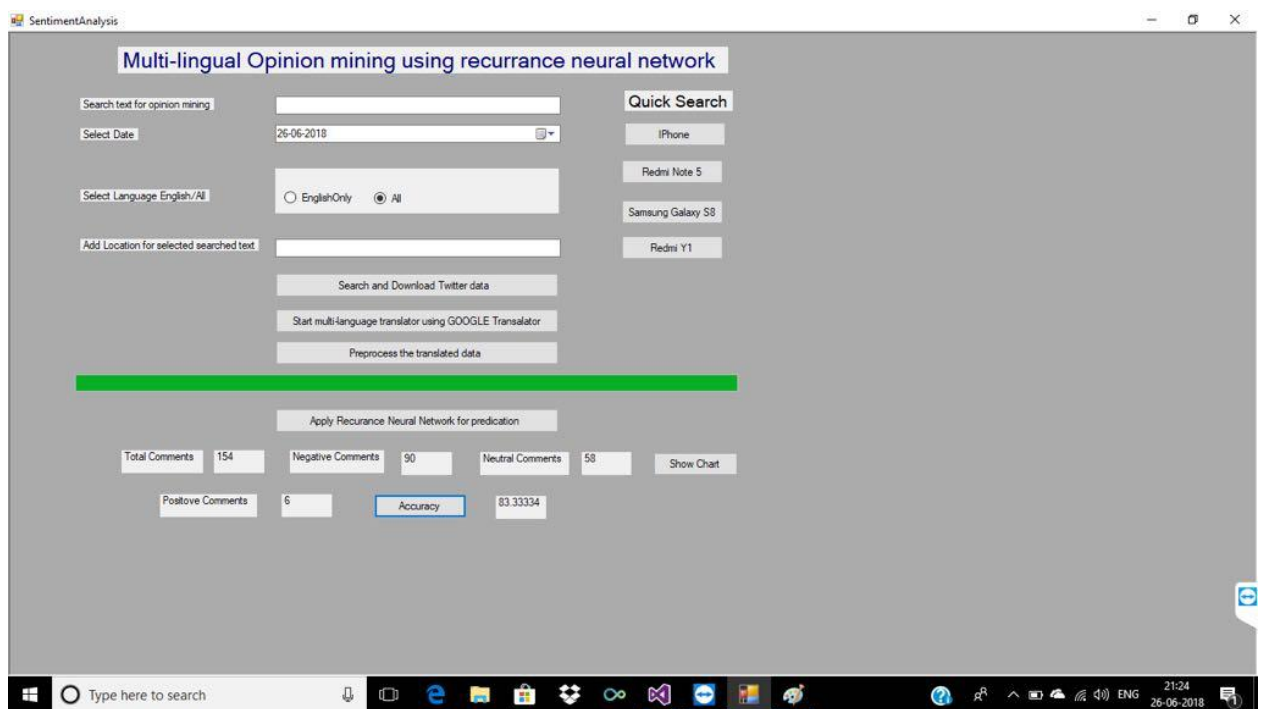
SentimentAnalysis

Multi-lingual Opinion mining using recurrance neural network

Search text for opinion mining

Select Date

26-06-2018

Select Language English/All

EnglishOnly

All

Add Location for selected searched text

Quick Search

IPhone

Redmi Note 5

Samsung Galaxy S8

Redmi Y1

Search and Download Twitter data

Start multi-language translator using GOOGLE Transalator

Preprocess the translated data

Apply Recurance Neural Network for predication

Total Comments 154

Negative Comments 90

Neutral Comments 58

Show Chart

Positove Comments 6

Accuracy

83.33334

Type here to search

ENG

21:24
26-06-2018